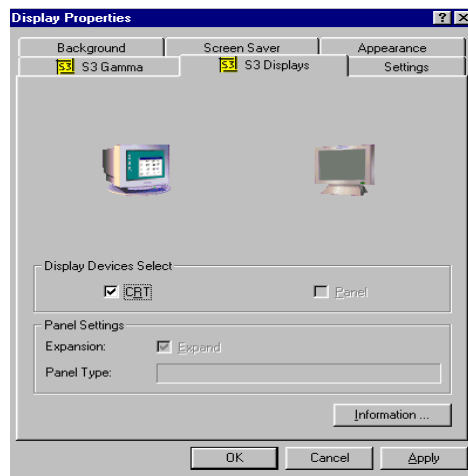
Display Properties

?

X

Background

Screen Saver

Appearance

S3 S3 Gamma

S3 S3 Displays

Settings

Display Devices Select

☑ CRT

☐ Panel

Panel Settings

Expansion:

☑ Expand

Panel Type:

Information ...

OK

Cancel

Apply